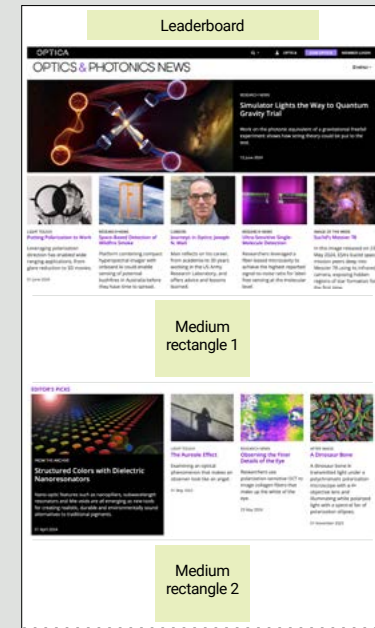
Leaderboard

OPTICA

OPTICA JOIN OPTICA MEMBER LOGIN

OPTICS & PHOTONICS NEWS

RESEARCH NEWS

Simulator Lights the Way to Quantum Gravity Trial

Work on the photonic equivalent of a gravitational freefall experiment shows how string theory could be put to the test.

13 June 2024

LIGHT TOUCH
Putting Polarization to Work

Leveraging polarization detection has enabled wide-ranging applications, from glare reduction to 3D movies.

RESEARCH NEWS
Space-Based Detection of Wildfire Smoke

Platform combining compact hyperspectral imager with onboard AI could enable sensing of potential bushfires in Australia before they have time to spread.

CAREERS
Journeys in Optics: Joseph N. Mait

Mait reflects on his career, from academia to 30 years working at the U.S. Army Research Laboratory, and offers advice and lessons learned.

RESEARCH NEWS
Ultra-Sensitive Single-Molecule Detection

Researchers leveraged a fiber-based microcavity to achieve the highest reported signal-to-noise ratio for label-free sensing at the molecular level.

IMAGE OF THE WEEK
Euclid's Messier 78

In this image released on 23 May 2024, ESA's Euclid space mission peers deep into Messier 78 using its infrared camera, exposing hidden regions of star formation for the first time.

Medium rectangle 1

EDITOR'S PICKS

FROM THE ARCHIVE
Structured Colors with Dielectric Nanoresonators

Nano-optic features such as nanopillars, subwavelength resonators and Mie voids are all emerging as new tools for creating realistic, durable and environmentally sound alternatives to traditional pigments.

01 April 2024

LIGHT TOUCH
The Aureole Effect

Examining an optical phenomenon that makes an observer look like an angel

RESEARCH NEWS
Observing the Finer Details of the Eye

Researchers use polarization-sensitive OCT to image collagen fibers that make up the white of the eye.

AFTER IMAGE
A Dinosaur Bone

A dinosaur bone in transmitted light under a polychromatic polarization microscope with a 4× objective lens and illuminating white polarized light with a spectral fan of polarization ellipses.

Medium rectangle 2